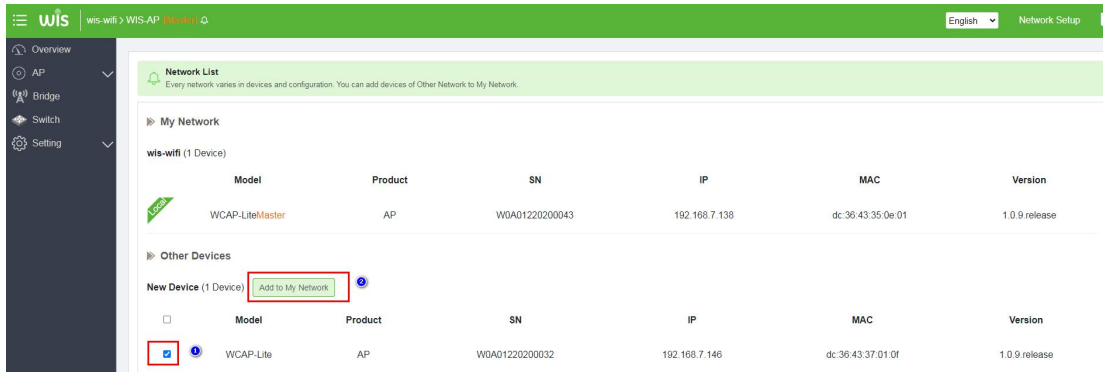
wis | wis-wifi > WIS-AP [Master] 

English | Network Setup

Overview
AP
Bridge
Switch
Setting

Network List
Every network varies in devices and configuration. You can add devices of Other Network to My Network.

My Network

wis-wifi (1 Device)

| | Model | Product | SN | IP | MAC | Version |
|---|---|---|---|---|---|---|
| Local | WCAP-LiteMaster | AP | W0A01220200043 | 192.168.7.138 | dc:36:43:35:0e:01 | 1.0.9.release |

Other Devices

New Device (1 Device) Add to My Network 2

| | Model | Product | SN | IP | MAC | Version |
|---|---|---|---|---|---|---|
| ☑ 1 | WCAP-Lite | AP | W0A01220200032 | 192.168.7.146 | dc:36:43:37:01:0f | 1.0.9.release |